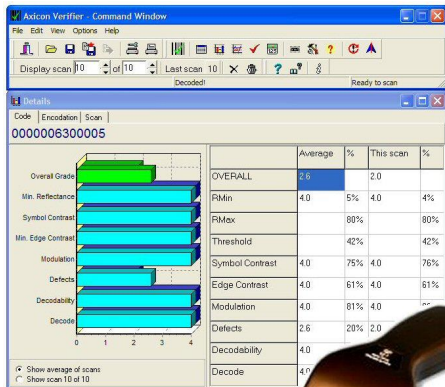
Axicon Verifier - Command Window

File Edit View Options Help

Display scan 10 of 10 Last scan 10

Decoded! Ready to scan

Details

Code Encodation Scan

0000006300005

Overall Grade

Min. Reflectance

Symbol Contrast

Min. Edge Contrast

Modulation

Defects

Decodability

Decode

0 1 2 3 4

Show average of scans

Show scan 10 of 10

| | Average | % | This scan | % |
|---|---|---|---|---|
| OVERALL | 2.6 | | 2.0 | |
| RMin | 4.0 | 5% | 4.0 | 4% |
| RMax | | 80% | | 80% |
| Threshold | | 42% | | 42% |
| Symbol Contrast | 4.0 | 75% | 4.0 | 76% |
| Edge Contrast | 4.0 | 61% | 4.0 | 61% |
| Modulation | 4.0 | 81% | 4.0 | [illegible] |
| Defects | 2.6 | 20% | 2.0 | |
| Decodability | 4.0 | | | |
| Decode | 4.0 | | | |